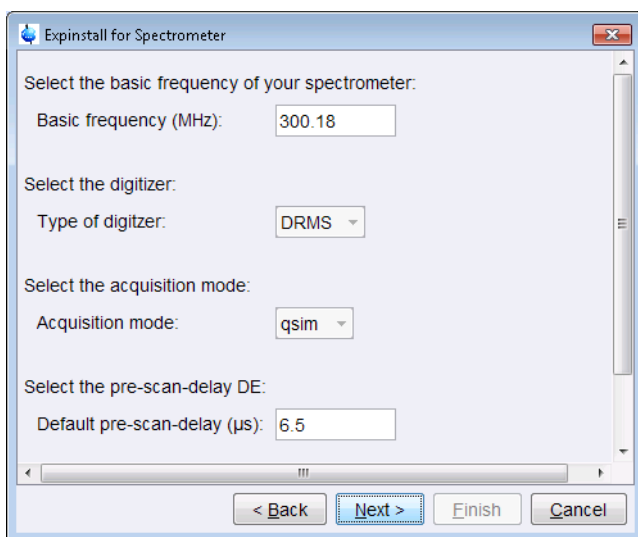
Expinstall for Spectrometer

Select the basic frequency of your spectrometer:

Basic frequency (MHz): 300.18

Select the digitizer:

Type of digitzer: DRMS

Select the acquisition mode:

Acquisition mode: qsim

Select the pre-scan-delay DE:

Default pre-scan-delay (µs): 6.5

< Back | Next > | Finish | Cancel